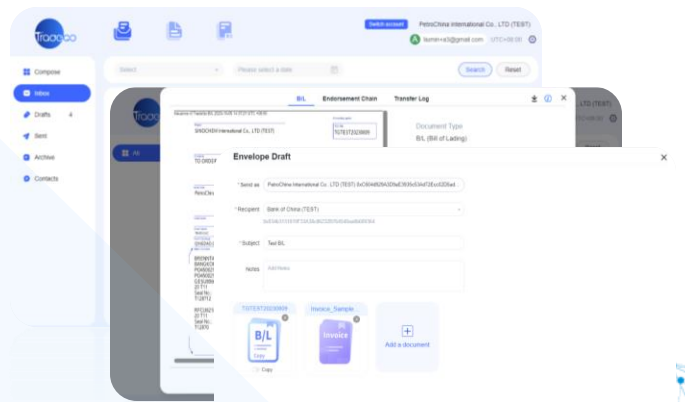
Traaaaa

Switch account PetroChina International Co., LTD (TEST)

A liumin+a3@gmail.com UTC+08:00

Compose

Inbox

Drafts 4

Sent

Archive

Contacts

Select

Please select a date

Search

Reset

Traaaaa

All

B/L

Endorsement Chain

Transfer Log

SINOCHEM International Co., LTD (TEST)

TGTEST20230609

TO ORDER

PetroChina

SINOCHEM

Document Type

B/L (Bill of Lading)

Envelope Draft

* Send as

PetroChina International Co., LTD (TEST) 0x0604d92fA3D8aE3635c534af7ZEcc02DEad...

* Recipient

Bank of China (TEST)

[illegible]

* Subject

Test B/L

Notes

Add Notes

TGTEST20230609

B/L

Copy

Copy

Invoice_Sample...

Invoice

Add a document